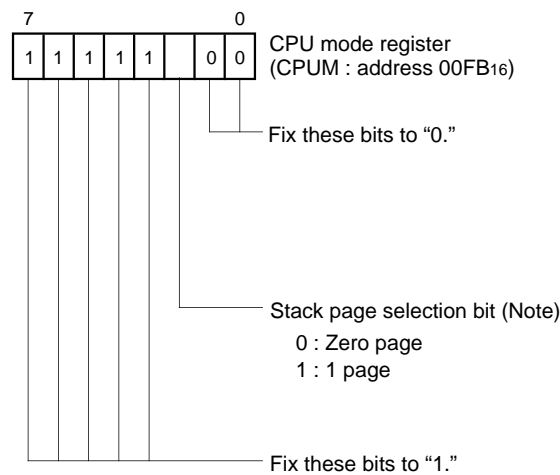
7 0

| 1 | 1 | 1 | 1 | 1 |  | 0 | 0 |
|---|---|---|---|---|---|---|---|

CPU mode register (CPUM : address $00FB_{16}$)

Fix these bits to “0.”

Stack page selection bit (Note)
0 : Zero page
1 : 1 page

Fix these bits to “1.”